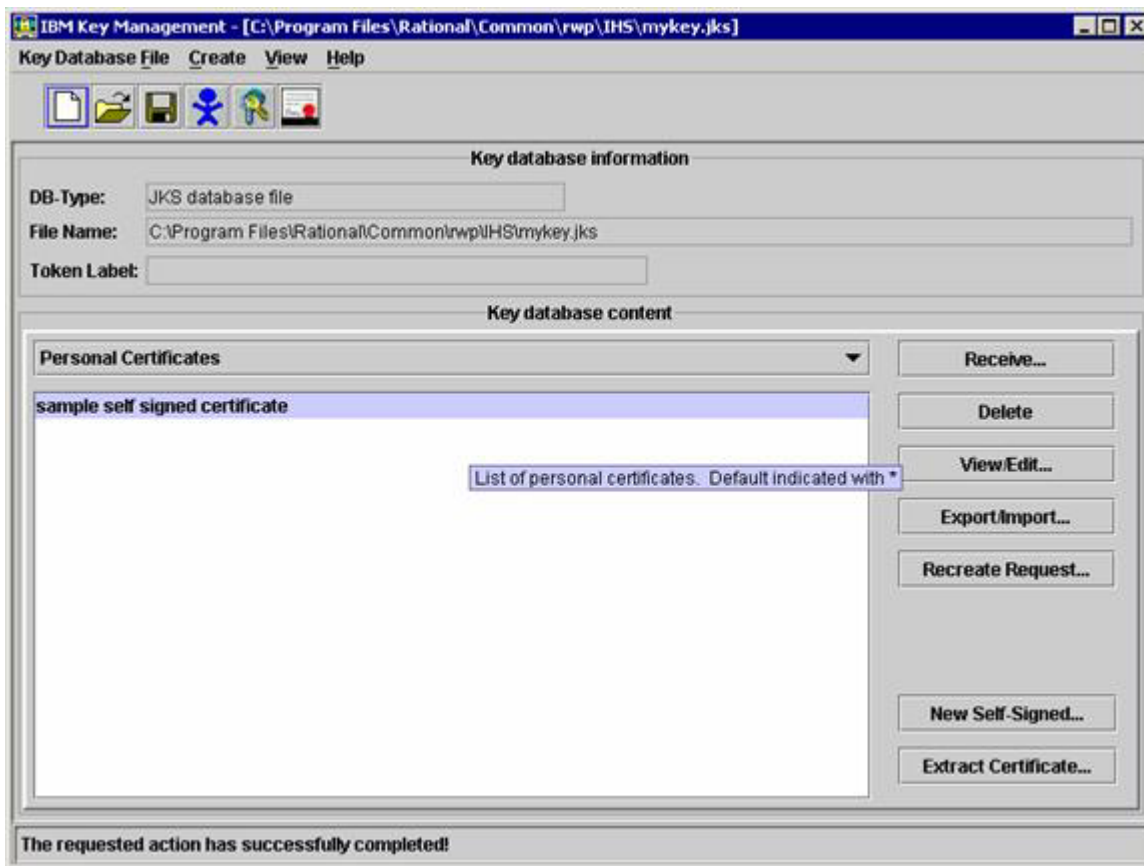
IBM Key Management - [C:\Program Files\Rational\Common\rwp\IHS\mykey.jks]

Key Database File Create View Help

Key database information

DB-Type: JKS database file

File Name: C:\Program Files\Rational\Common\rwp\IHS\mykey.jks

Token Label:

Key database content

Personal Certificates

sample self signed certificate

List of personal certificates. Default indicated with *

Receive...

Delete

View/Edit...

Export/Import...

Recreate Request...

New Self-Signed...

Extract Certificate...

The requested action has successfully completed!